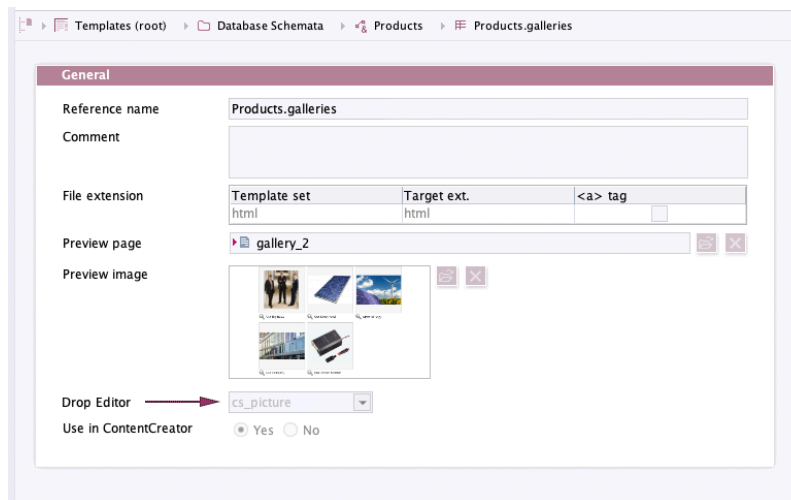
Templates (root) › Database Schemata › Products › Products.galleries

General

Reference name Products.galleries

Comment

File extension

| Template set | Target ext. | <a> tag |
|---|---|---|
| html | html | |

Preview page gallery_2

Preview image

Drop Editor cs_picture

Use in ContentCreator Yes No